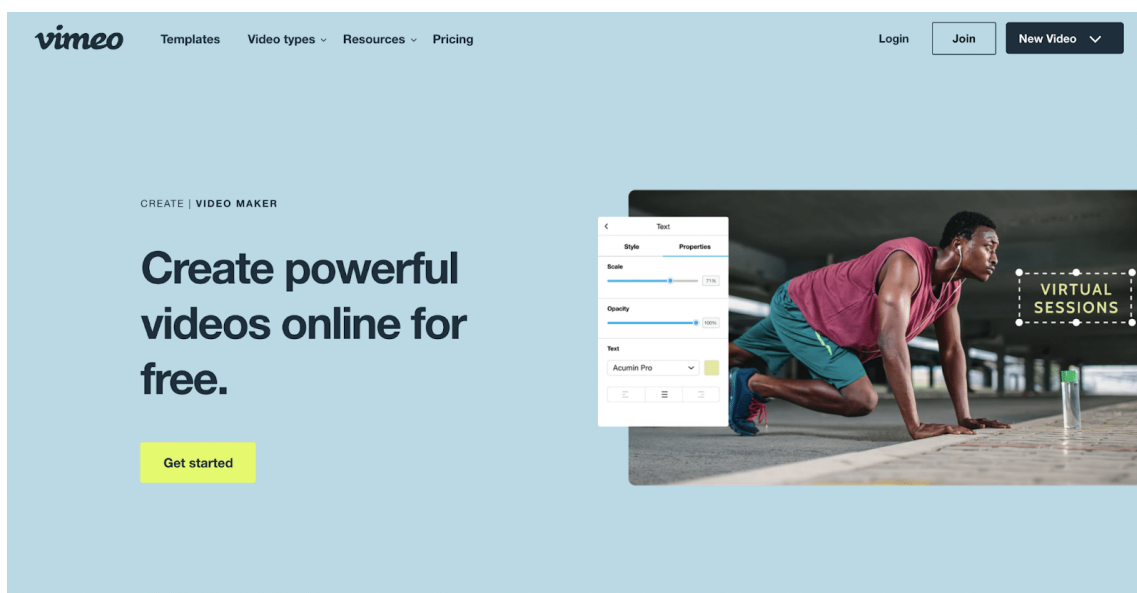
vimeo Templates Video types Resources Pricing Login Join New Video

CREATE | VIDEO MAKER

Create powerful videos online for free.

Get started

Text
Style Properties
Scale
71%
Opacity
100%
Text
Acumin Pro

VIRTUAL SESSIONS